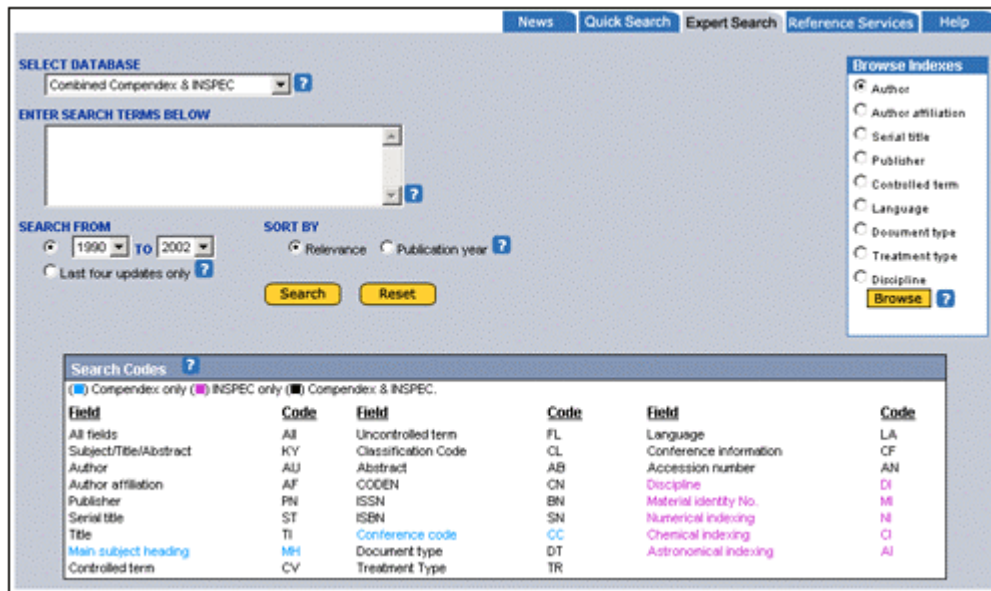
News Quick Search Expert Search Reference Services Help

SELECT DATABASE
Combined Compendex & INSPEC ?

ENTER SEARCH TERMS BELOW
?

SEARCH FROM
1990 TO 2002
Last four updates only ?

SORT BY
Relevance Publication year ?

Search Reset

Browse Indexes
Author
Author affiliation
Serial title
Publisher
Controlled term
Language
Document type
Treatment type
Discipline
Browse ?

Search Codes ?
( ) Compendex only ( ) INSPEC only ( ) Compendex & INSPEC.

| Field | Code | Field | Code | Field | Code |
|---|---|---|---|---|---|
| All fields | All | Uncontrolled term | FL | Language | LA |
| Subject/Title/Abstract | KY | Classification Code | CL | Conference information | CF |
| Author | AU | Abstract | AB | Accession number | AN |
| Author affiliation | AF | CODEN | CN | Discipline | DI |
| Publisher | PN | ISSN | BN | Material identity No. | MI |
| Serial title | ST | ISBN | SN | Numerical indexing | NI |
| Title | TI | Conference code | CC | Chemical indexing | CI |
| Main subject heading | MH | Document type | DT | Astronomical indexing | AI |
| Controlled term | CV | Treatment Type | TR | | |